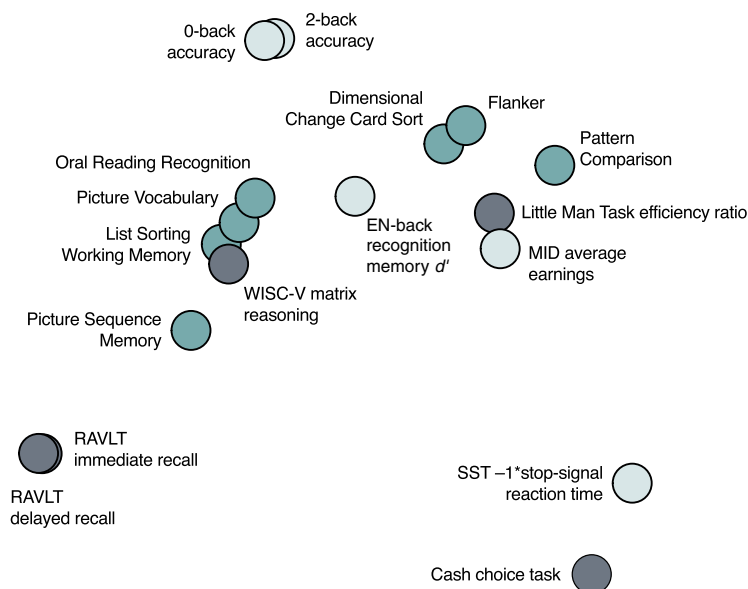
0-back accuracy

2-back accuracy

Dimensional Change Card Sort

Flanker

Pattern Comparison

Oral Reading Recognition

Picture Vocabulary

List Sorting Working Memory

EN-back recognition memory $d'$

Little Man Task efficiency ratio

MID average earnings

WISC-V matrix reasoning

Picture Sequence Memory

RAVLT immediate recall

RAVLT delayed recall

SST –1*stop-signal reaction time

Cash choice task